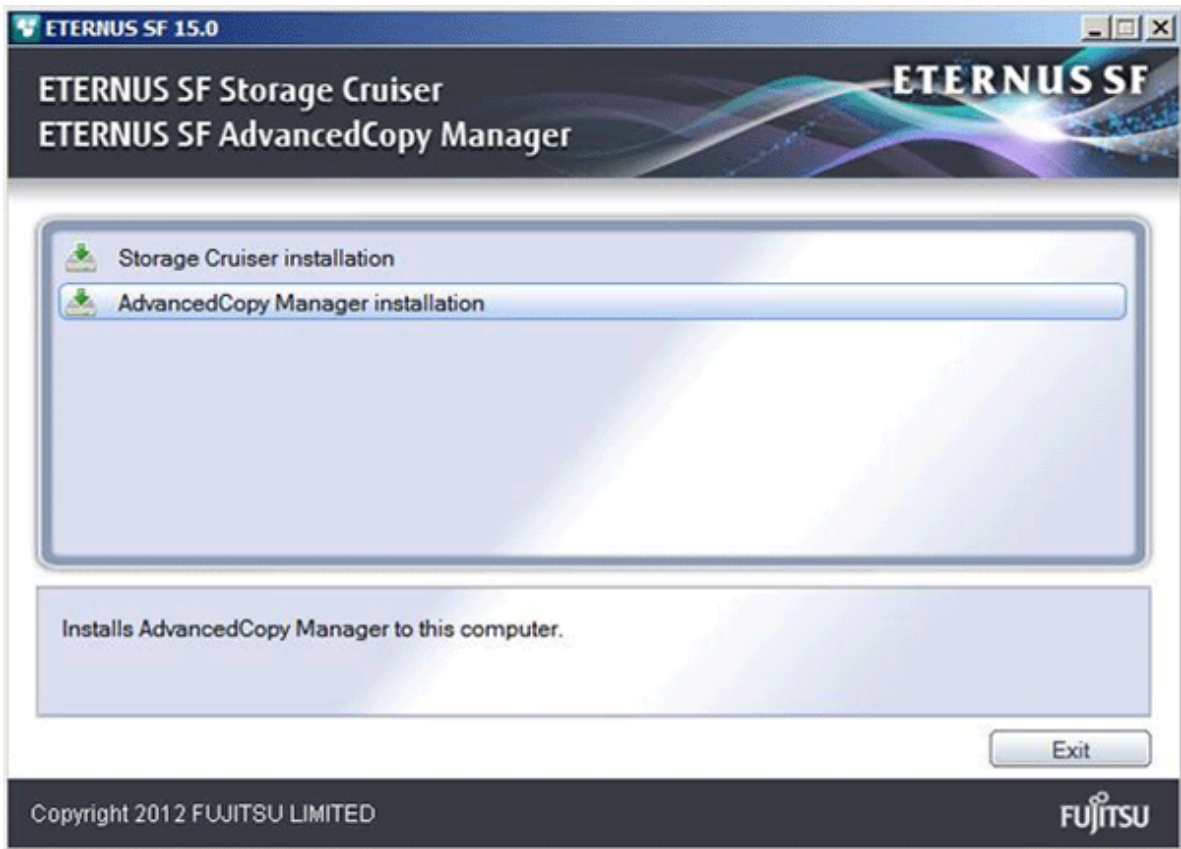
ETERNUS SF 15.0

ETERNUS SF Storage Cruiser
ETERNUS SF AdvancedCopy Manager

ETERNUS SF

Storage Cruiser installation

AdvancedCopy Manager installation

Installs AdvancedCopy Manager to this computer.

Exit

Copyright 2012 FUJITSU LIMITED

FUJITSU